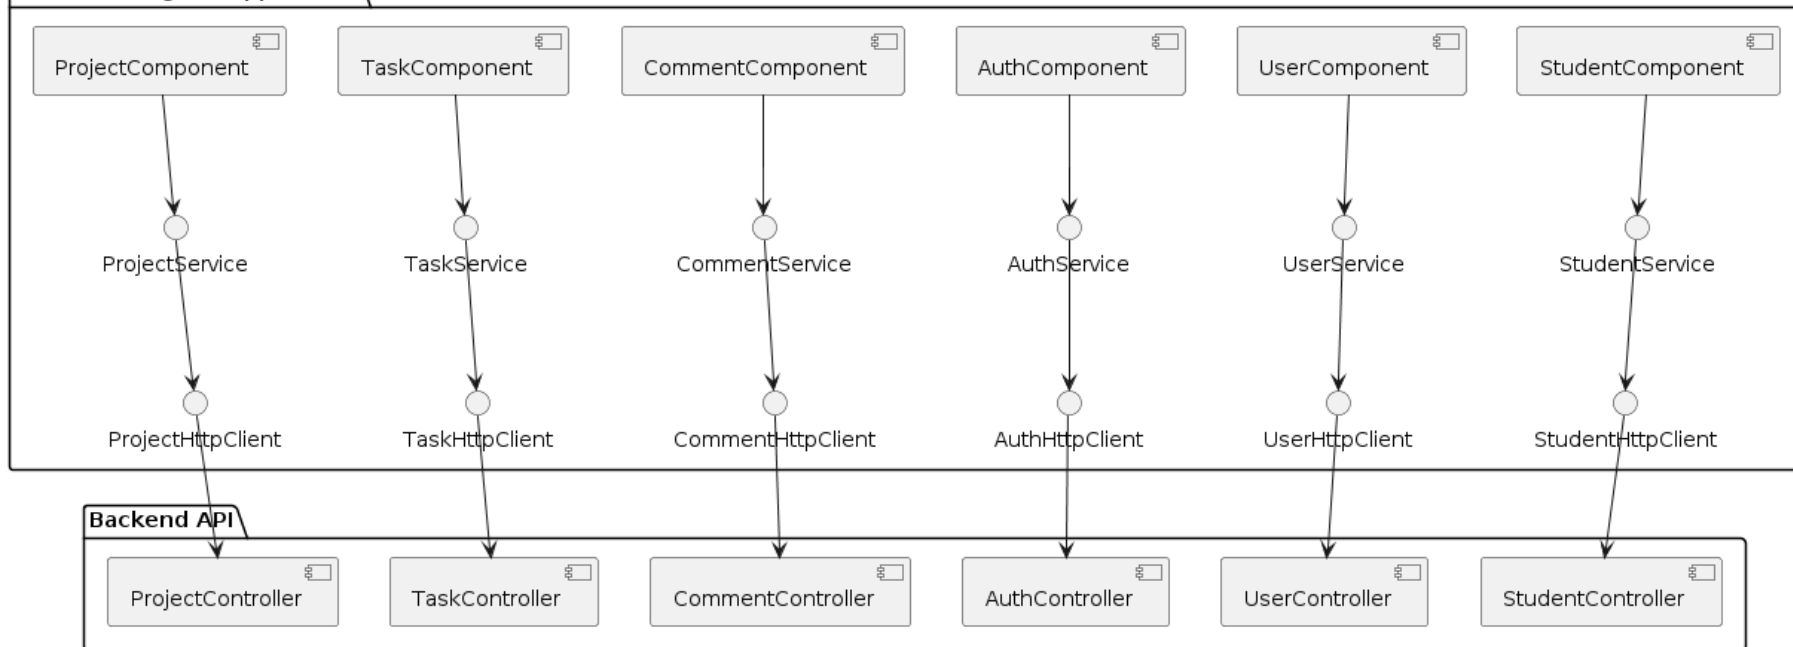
ProjectComponent
TaskComponent
CommentComponent
AuthComponent
UserComponent
StudentComponent

ProjectService
TaskService
CommentService
AuthService
UserService
StudentService

ProjectHttpClient
TaskHttpClient
CommentHttpClient
AuthHttpClient
UserHttpClient
StudentHttpClient

Backend API

ProjectController
TaskController
CommentController
AuthController
UserController
StudentController